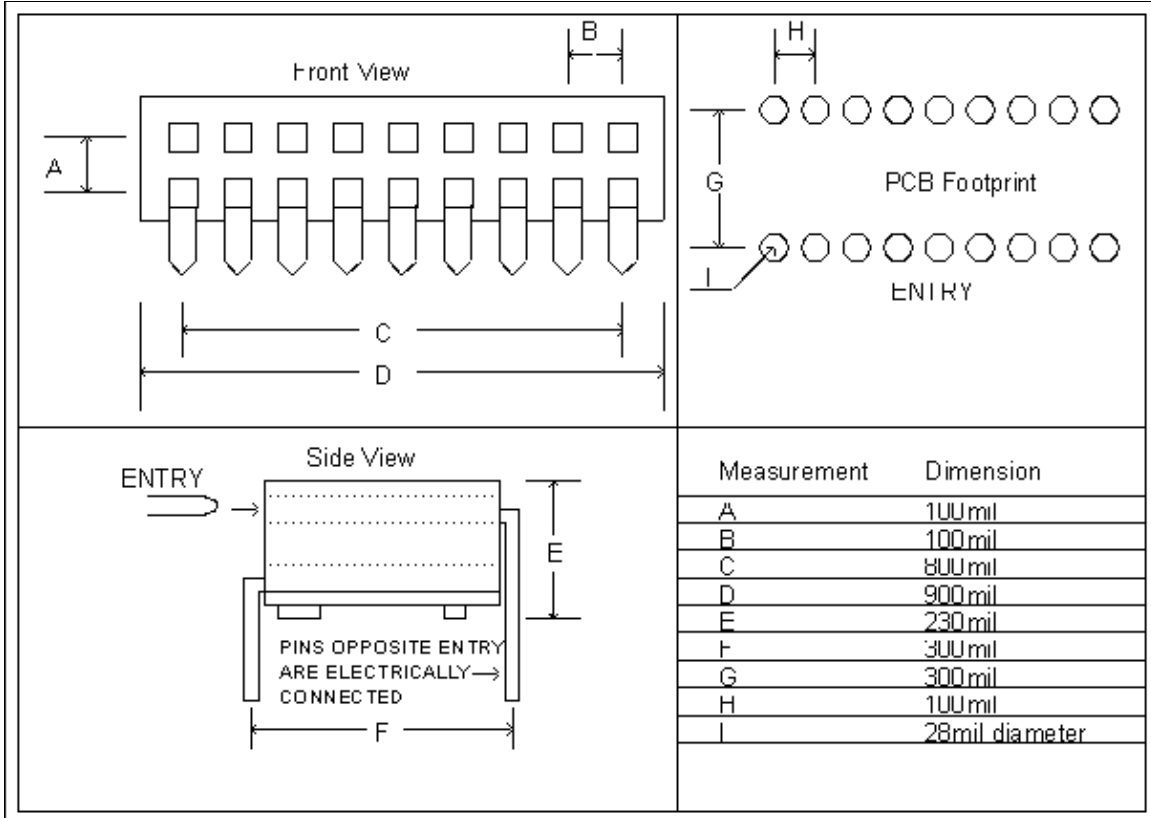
Front View

B

A

C

D

H

G

PCB Footprint

I

ENTRY

Side View

ENTRY

E

PINS OPPOSITE ENTRY ARE ELECTRICALLY CONNECTED

F

| Measurement | Dimension |
|---|---|
| A | 100 mil |
| B | 100 mil |
| C | 800 mil |
| D | 900 mil |
| E | 230 mil |
| F | 300 mil |
| G | 300 mil |
| H | 100 mil |
| I | 28mil diameter |